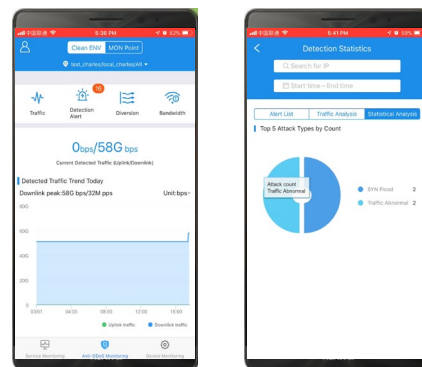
中国联通 5:36 PM 62%

Clean ENV MON Point

test_charles/local_charles/All

Traffic

16
Detection Alert

Diversion

Bandwidth

0bps/58G bps

Current Detected Traffic (Uplink/Downlink)

Detected Traffic Trend Today

Downlink peak:58G bps/32M pps

Unit:bps

80G

60G

40G

20G

0

03/01 04:00 08:00 12:00 16:00

Uplink traffic Downlink traffic

Service Monitoring Anti-DDoS Monitoring Device Monitoring

中国联通 5:41 PM 59%

Detection Statistics

Search for IP

Start time – End time

Alert List Traffic Analysis Statistical Analysis

Top 5 Attack Types by Count

Attack count
Traffic Abnormal

SYN Flood 2

Traffic Abnormal 2